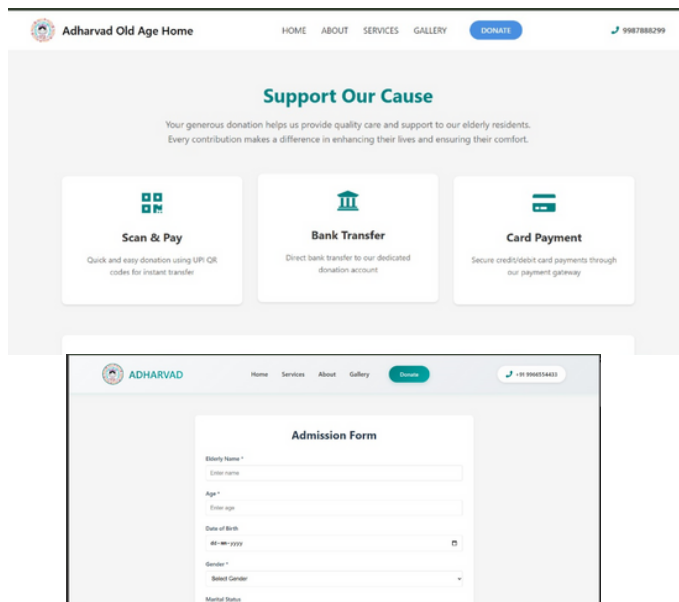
Adharvad Old Age Home

HOME ABOUT SERVICES GALLERY DONATE

9987888299

Support Our Cause

Your generous donation helps us provide quality care and support to our elderly residents. Every contribution makes a difference in enhancing their lives and ensuring their comfort.

Scan & Pay

Quick and easy donation using UPI QR codes for instant transfer

Bank Transfer

Direct bank transfer to our dedicated donation account

Card Payment

Secure credit/debit card payments through our payment gateway

ADHARVAD

Home Services About Gallery Donate

+91 9966554433

Admission Form

Elderly Name *

Enter name

Age *

Enter age

Date of Birth

dd-mm-yyyy

Gender *

Select Gender

Marital Status